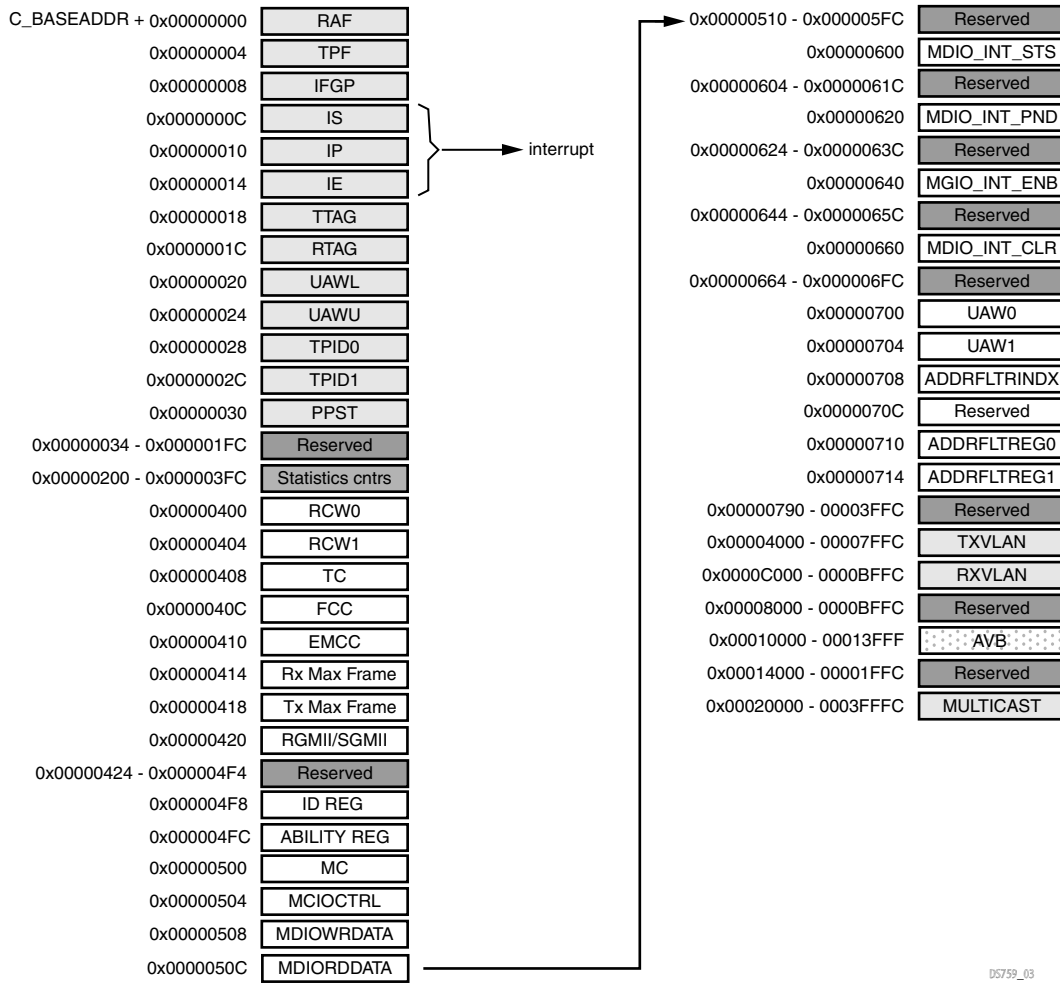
C_BASEADDR + 0x00000000 RAF
0x00000004 TPF
0x00000008 IFGP
0x0000000C IS
0x00000010 IP
0x00000014 IE
interrupt
0x00000018 TTAG
0x0000001C RTAG
0x00000020 UAWL
0x00000024 UAWU
0x00000028 TPID0
0x0000002C TPID1
0x00000030 PPST
0x00000034 - 0x000001FC Reserved
0x00000200 - 0x000003FC Statistics cntrs
0x00000400 RCW0
0x00000404 RCW1
0x00000408 TC
0x0000040C FCC
0x00000410 EMCC
0x00000414 Rx Max Frame
0x00000418 Tx Max Frame
0x00000420 RGMII/SGMII
0x00000424 - 0x000004F4 Reserved
0x000004F8 ID REG
0x000004FC ABILITY REG
0x00000500 MC
0x00000504 MCIOCTRL
0x00000508 MDIOWRDATA
0x0000050C MDIORDDATA

0x00000510 - 0x000005FC Reserved
0x00000600 MDIO_INT_STS
0x00000604 - 0x0000061C Reserved
0x00000620 MDIO_INT_PND
0x00000624 - 0x0000063C Reserved
0x00000640 MGIO_INT_ENB
0x00000644 - 0x0000065C Reserved
0x00000660 MDIO_INT_CLR
0x00000664 - 0x000006FC Reserved
0x00000700 UAW0
0x00000704 UAW1
0x00000708 ADDRFLTRINDX
0x0000070C Reserved
0x00000710 ADDRFLTREG0
0x00000714 ADDRFLTREG1
0x00000790 - 00003FFC Reserved
0x00004000 - 00007FFC TXVLAN
0x0000C000 - 0000BFFC RXVLAN
0x00008000 - 0000BFFC Reserved
0x00010000 - 00013FFF AVB
0x00014000 - 00001FFC Reserved
0x00020000 - 0003FFFC MULTICAST

DS759_03